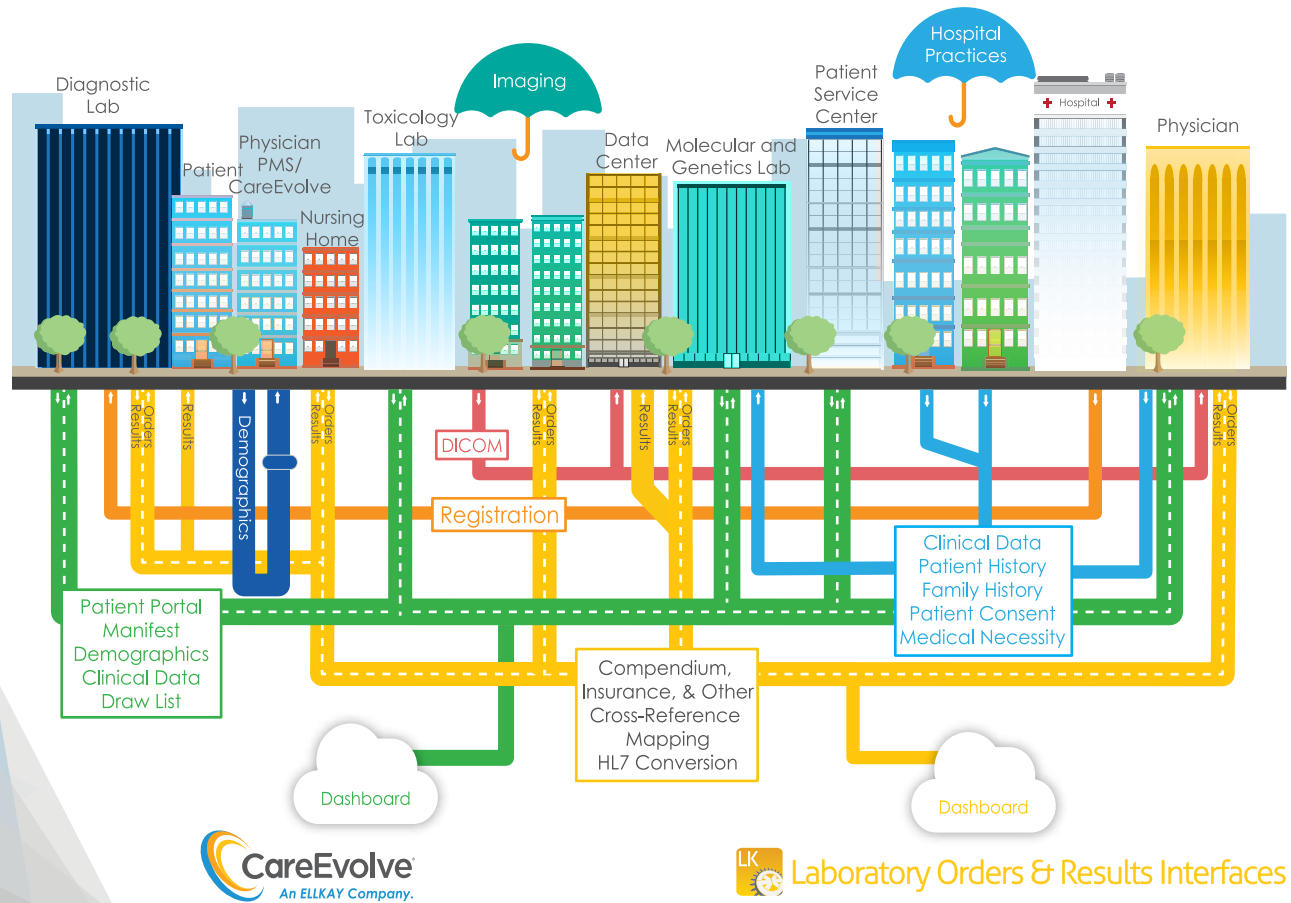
Diagnostic Lab

Patient

Physician PMS/ CareEvolve

Nursing Home

Toxicology Lab

Imaging

Data Center

Molecular and Genetics Lab

Patient Service Center

Hospital Practices

Hospital

Physician

Orders Results

Results

Demographics

Orders Results

DICOM

Orders Results

Results

Orders Results

Orders Results

Registration

Clinical Data
Patient History
Family History
Patient Consent
Medical Necessity

Patient Portal
Manifest
Demographics
Clinical Data
Draw List

Compendium, Insurance, & Other Cross-Reference Mapping
HL7 Conversion

Dashboard

Dashboard

CareEvolve
An ELLKAY Company.

LK

Laboratory Orders & Results Interfaces